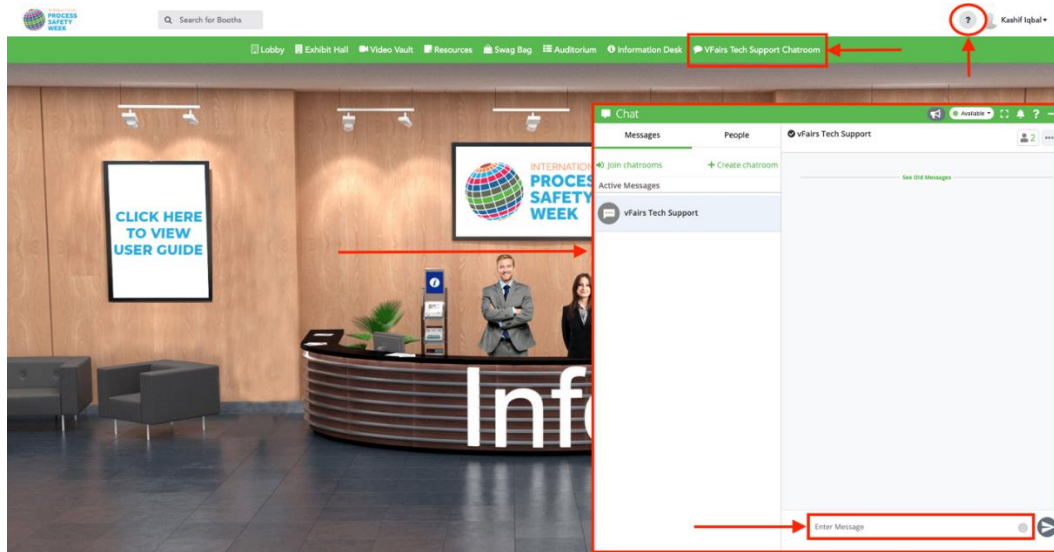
PROCESS SAFETY WEEK

Search for Booths

?

Kashif Iqbal

Lobby Exhibit Hall Video Vault Resources Swag Bag Auditorium Information Desk VFairs Tech Support Chatroom

CLICK HERE TO VIEW USER GUIDE

INTERNATIO PROCES SAFETY WEEK

Info

Chat

Available

Messages People

Join chatrooms + Create chatroom

Active Messages

vFairs Tech Support

vFairs Tech Support

2

See Old Messages

Enter Message